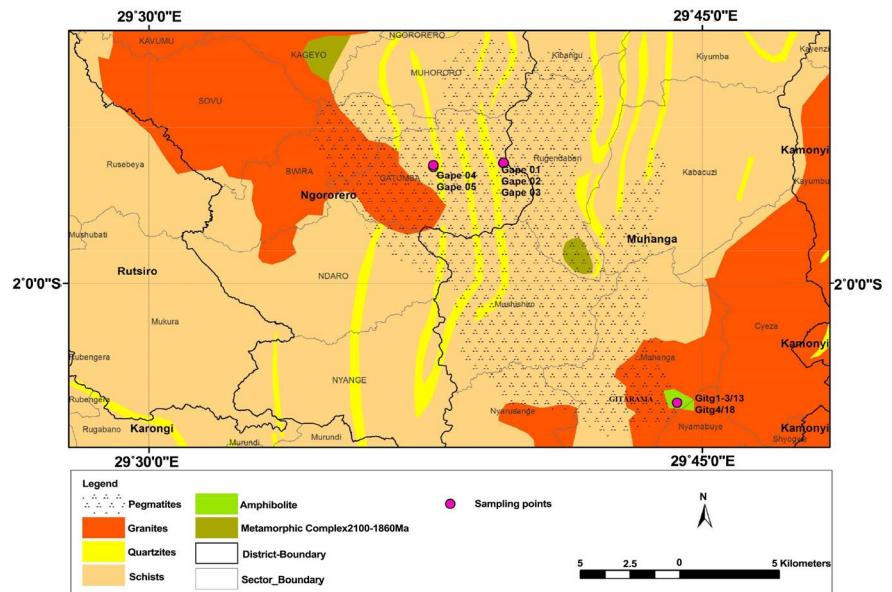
29°30'0"E
29°45'0"E
KAVUMU
KAGEYO
NGORORERO
MUHORORO
Kibangu
Kiyumba
Kayenzi
SOVU
Rusebeya
BWIRA
GATUMBA
Gape 04
Gape 05
Gape 01
Gape 02
Gape 03
Rugendabari
Kabacuzi
Kamonyi
Kayumbu
Ngororero
Mushubati
Muhanga
Rutsiro
2°0'0"S
NDARO
2°0'0"S
Mushishiro
Mukura
Cyeza
Rubengera
NYANGE
Muhanga
Kamonyi
Rubengera
GITARAMA
Gitg1-3/13
Gitg4/18
Rugabano
Karongi
Murundi
Murundi
Nyarusange
Nyamabuye
Kamonyi
Shyogwe
29°30'0"E
29°45'0"E

Legend
Pegmatites
Granites
Quartzites
Schists
Amphibolite
Metamorphic Complex2100-1860Ma
District-Boundary
Sector_Boundary
Sampling points
N
5 2.5 0 5 Kilometers